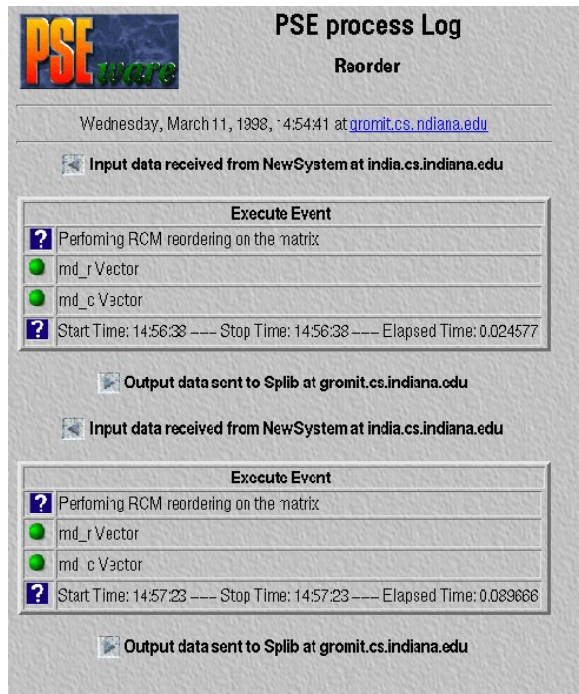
PSEware

PSE process Log

Reorder

Wednesday, March 11, 1998, 14:54:41 at gromit.cs.indiana.edu

Input data received from NewSystem at india.cs.indiana.edu

| Execute Event |
|---|
| Perfoming RCM reordering on the matrix |
| md_r Vector |
| md_c Vector |
| Start Time: 14:56:38 --- Stop Time: 14:56:38 --- Elapsed Time: 0.024577 |

Output data sent to Splib at gromit.cs.indiana.edu

Input data received from NewSystem at india.cs.indiana.edu

| Execute Event |
|---|
| Perfoming RCM reordering on the matrix |
| md_r Vector |
| md_c Vector |
| Start Time: 14:57:23 --- Stop Time: 14:57:23 --- Elapsed Time: 0.089666 |

Output data sent to Splib at gromit.cs.indiana.edu